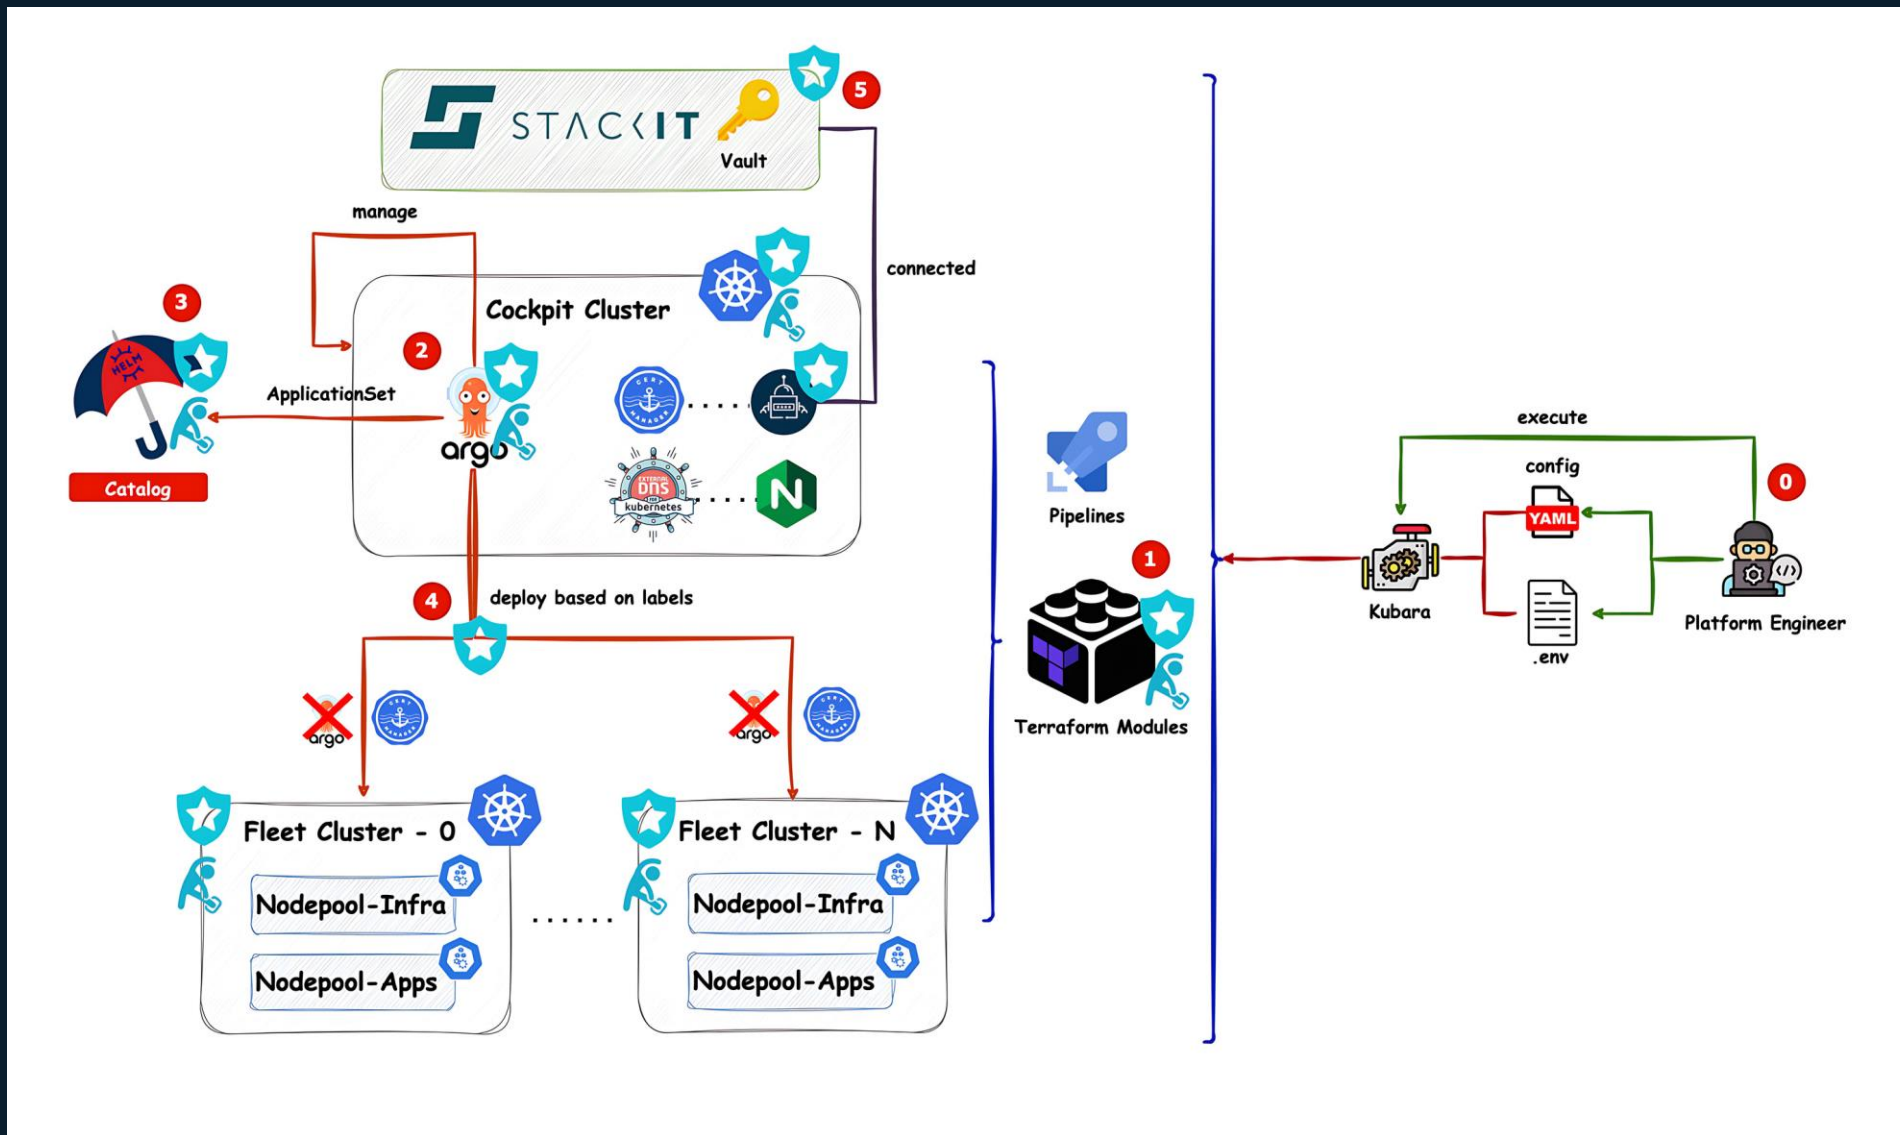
STACKIT
Vault
5
manage
connected
Cockpit Cluster
3
2
HELM
ApplicationSet
argo
CERT MANAGER
EXTERNAL DNS kubernetes
N
Catalog
execute
config
YAML
0
Pipelines
1
Kubara
.env
Platform Engineer
4
deploy based on labels
Terraform Modules
argo
argo
Fleet Cluster - 0
Nodepool-Infra
Nodepool-Apps
......
Fleet Cluster - N
Nodepool-Infra
Nodepool-Apps